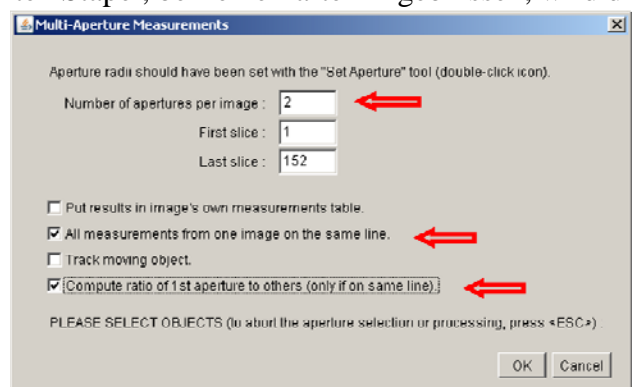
Multi-Aperture Measurements

Aperture radii should have been set with the "Set Aperture" tool (double-click icon).

Number of apertures per image : 2

First slice : 1

Last slice : 152

Put results in image's own measurements table.

All measurements from one image on the same line.

Track moving object.

Compute ratio of 1st aperture to others (only if on same line).

PLEASE SELECT OBJECTS (to abort the aperture selection or processing, press <ESC>) .

OK Cancel